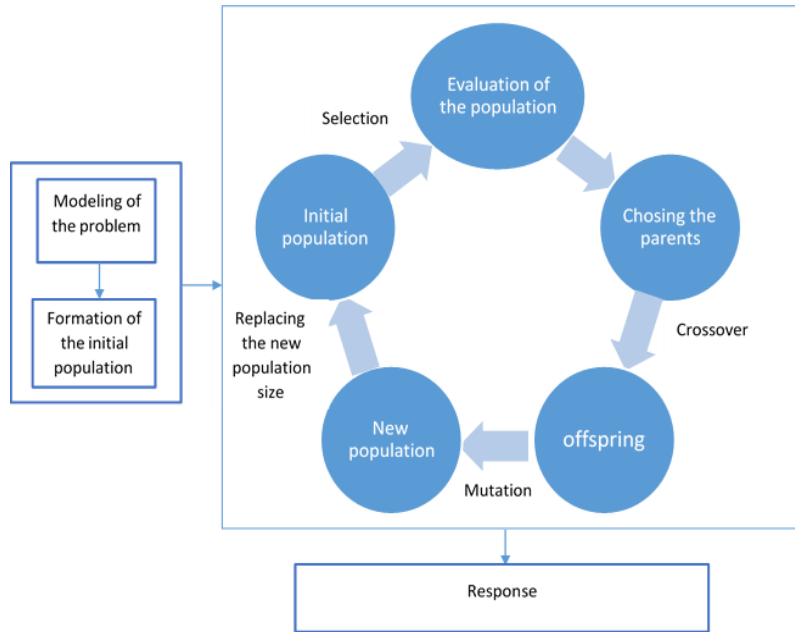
Modeling of the problem

Formation of the initial population

Selection

Evaluation of the population

Initial population

Chosing the parents

Crossover

Replacing the new population size

New population

offspring

Mutation

Response